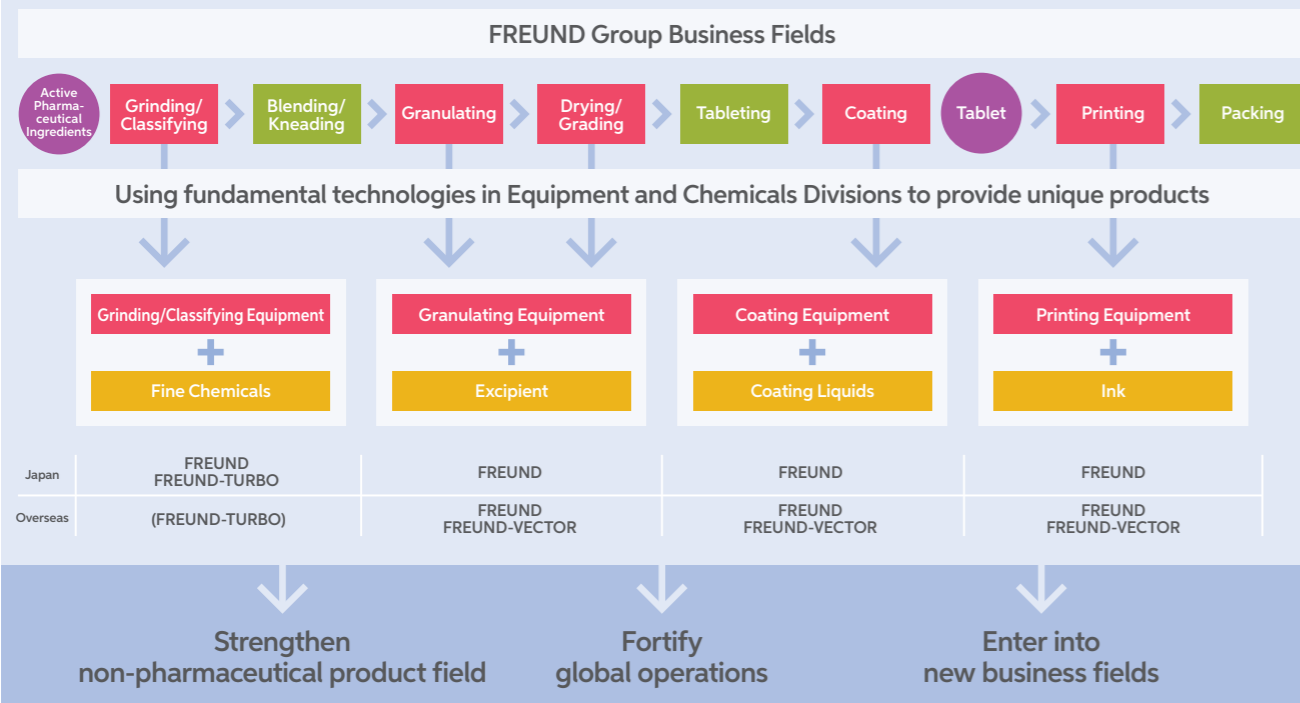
FREUND Group Business Fields

Active Pharmaceutical Ingredients
Grinding/ Classifying
Blending/ Kneading
Granulating
Drying/ Grading
Tableting
Coating
Tablet
Printing
Packing

Using fundamental technologies in Equipment and Chemicals Divisions to provide unique products

Grinding/Classifying Equipment
+
Fine Chemicals

Granulating Equipment
+
Excipient

Coating Equipment
+
Coating Liquids

Printing Equipment
+
Ink

| | | | | |
|---|---|---|---|---|
| Japan | FREUND FREUND-TURBO | FREUND | FREUND | FREUND |
| Overseas | (FREUND-TURBO) | FREUND FREUND-VECTOR | FREUND FREUND-VECTOR | FREUND FREUND-VECTOR |

Strengthen non-pharmaceutical product field

Fortify global operations

Enter into new business fields